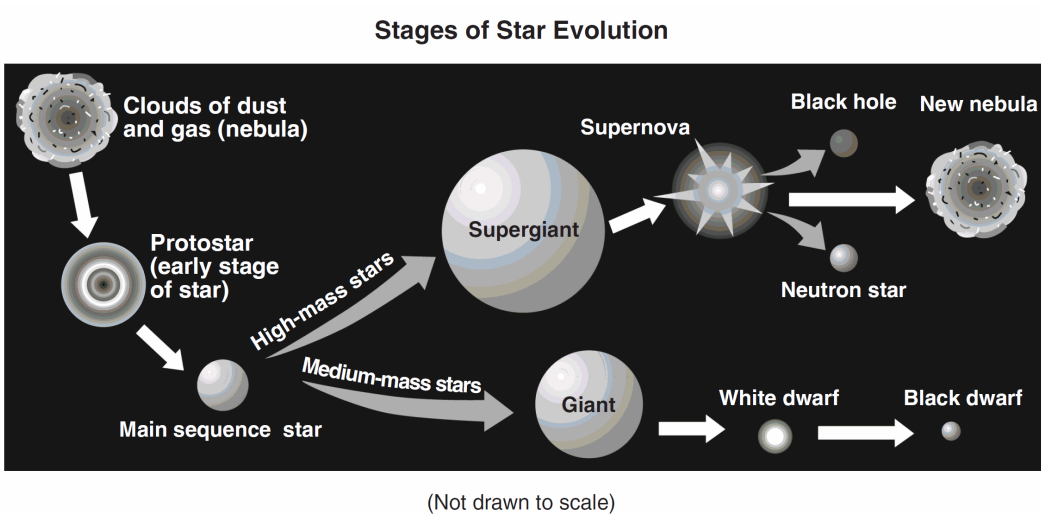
Stages of Star Evolution

Clouds of dust and gas (nebula)

Protostar (early stage of star)

Main sequence star

High-mass stars

Medium-mass stars

Supergiant

Giant

Supernova

Black hole

New nebula

Neutron star

White dwarf

Black dwarf

(Not drawn to scale)